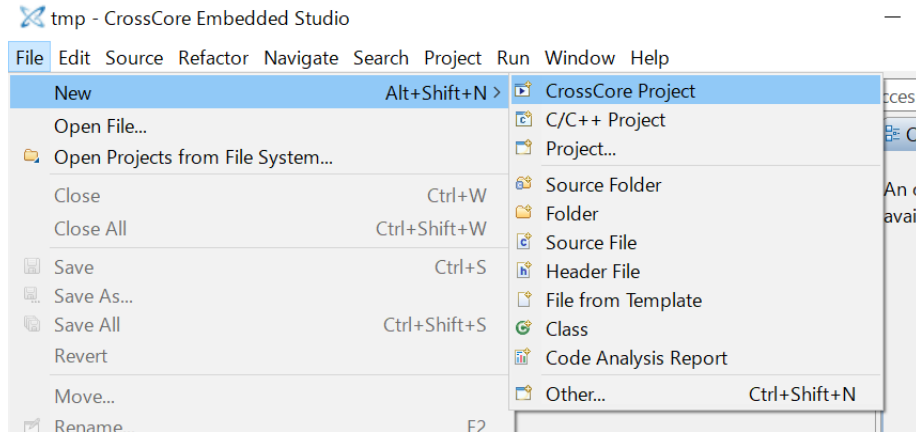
tmp - CrossCore Embedded Studio

File Edit Source Refactor Navigate Search Project Run Window Help

New Alt+Shift+N >
Open File...
Open Projects from File System...
Close Ctrl+W
Close All Ctrl+Shift+W
Save Ctrl+S
Save As...
Save All Ctrl+Shift+S
Revert
Move...
Rename... F2

CrossCore Project
C/C++ Project
Project...
Source Folder
Folder
Source File
Header File
File from Template
Class
Code Analysis Report
Other... Ctrl+Shift+N

cces
C
An
avai